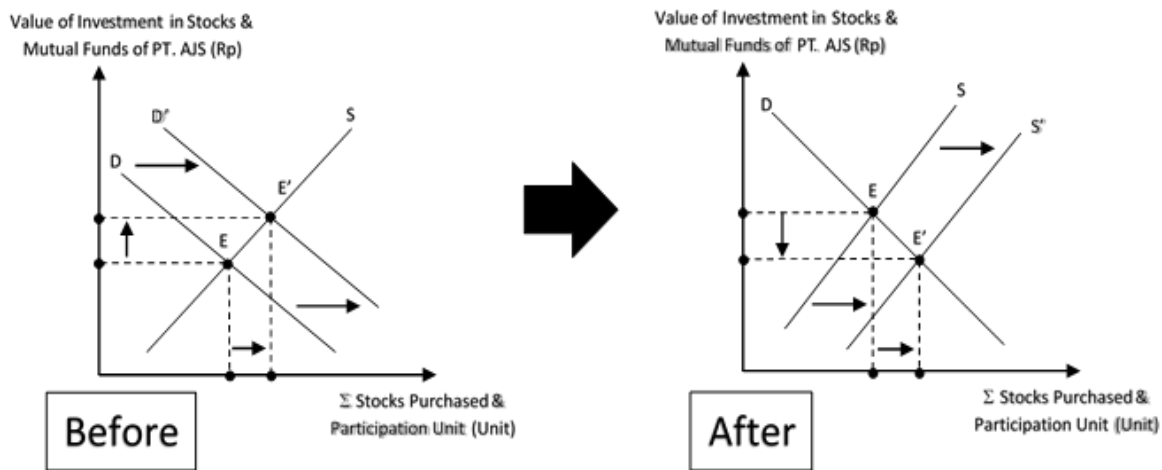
Value of Investment in Stocks & Mutual Funds of PT. AJS (Rp)

D'

S

D

E'

E

Σ Stocks Purchased & Participation Unit (Unit)

Before

Value of Investment in Stocks & Mutual Funds of PT. AJS (Rp)

D

S

S'

E

E'

Σ Stocks Purchased & Participation Unit (Unit)

After